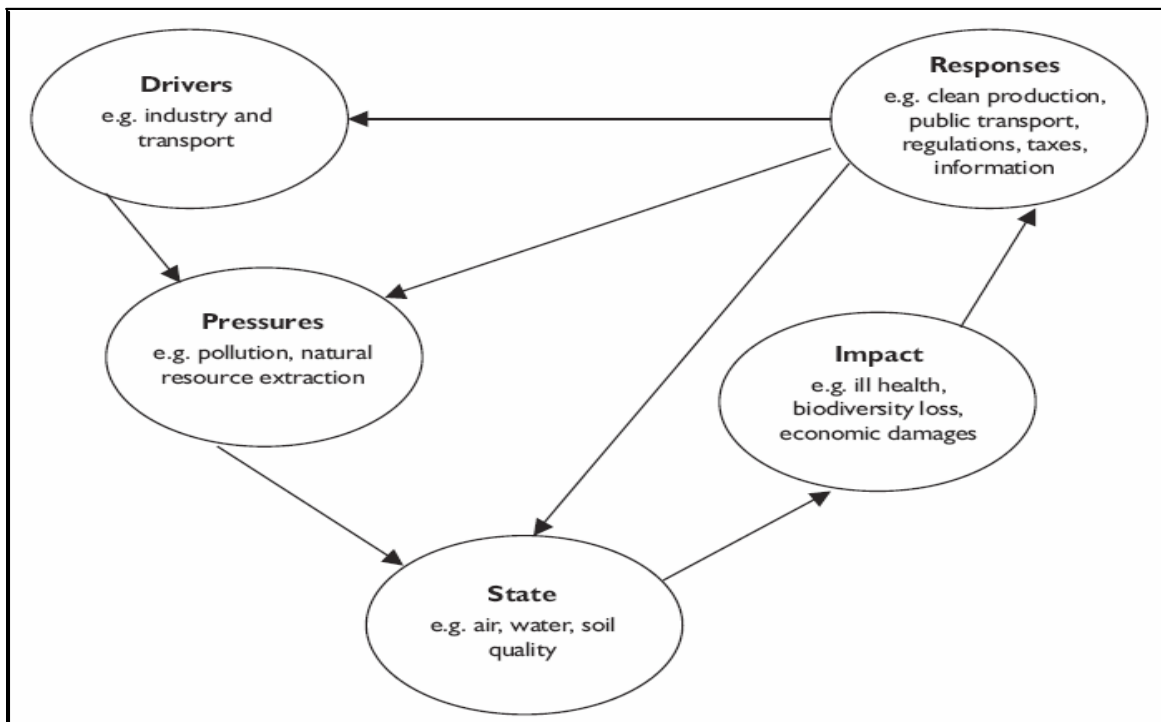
**Drivers**
e.g. industry and transport

**Responses**
e.g. clean production, public transport, regulations, taxes, information

**Pressures**
e.g. pollution, natural resource extraction

**Impact**
e.g. ill health, biodiversity loss, economic damages

**State**
e.g. air, water, soil quality